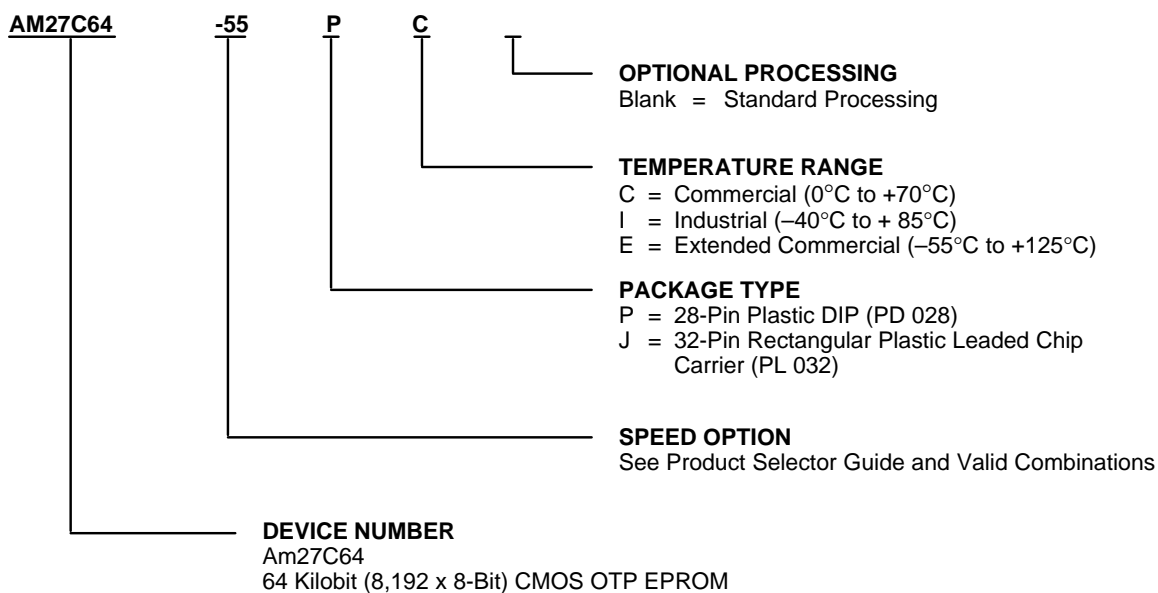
AM27C64 -55 P C

OPTIONAL PROCESSING
Blank = Standard Processing

TEMPERATURE RANGE
C = Commercial (0°C to +70°C)
I = Industrial (–40°C to + 85°C)
E = Extended Commercial (–55°C to +125°C)

PACKAGE TYPE
P = 28-Pin Plastic DIP (PD 028)
J = 32-Pin Rectangular Plastic Leaded Chip Carrier (PL 032)

SPEED OPTION
See Product Selector Guide and Valid Combinations

DEVICE NUMBER
Am27C64
64 Kilobit (8,192 x 8-Bit) CMOS OTP EPROM